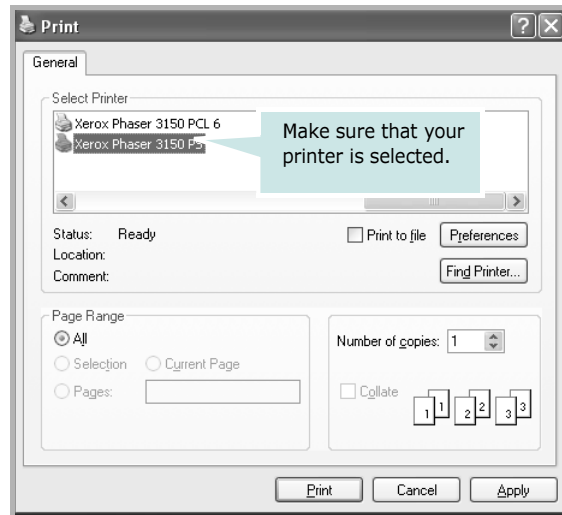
Print

General

Select Printer

Xerox Phaser 3150 PCL 6

Xerox Phaser 3150 PS

Make sure that your printer is selected.

Status: Ready

Location:

Comment:

Print to file

Preferences

Find Printer...

Page Range

All

Selection

Current Page

Pages:

Number of copies: 1

Collate

1 1 2 2 3 3

Print

Cancel

Apply